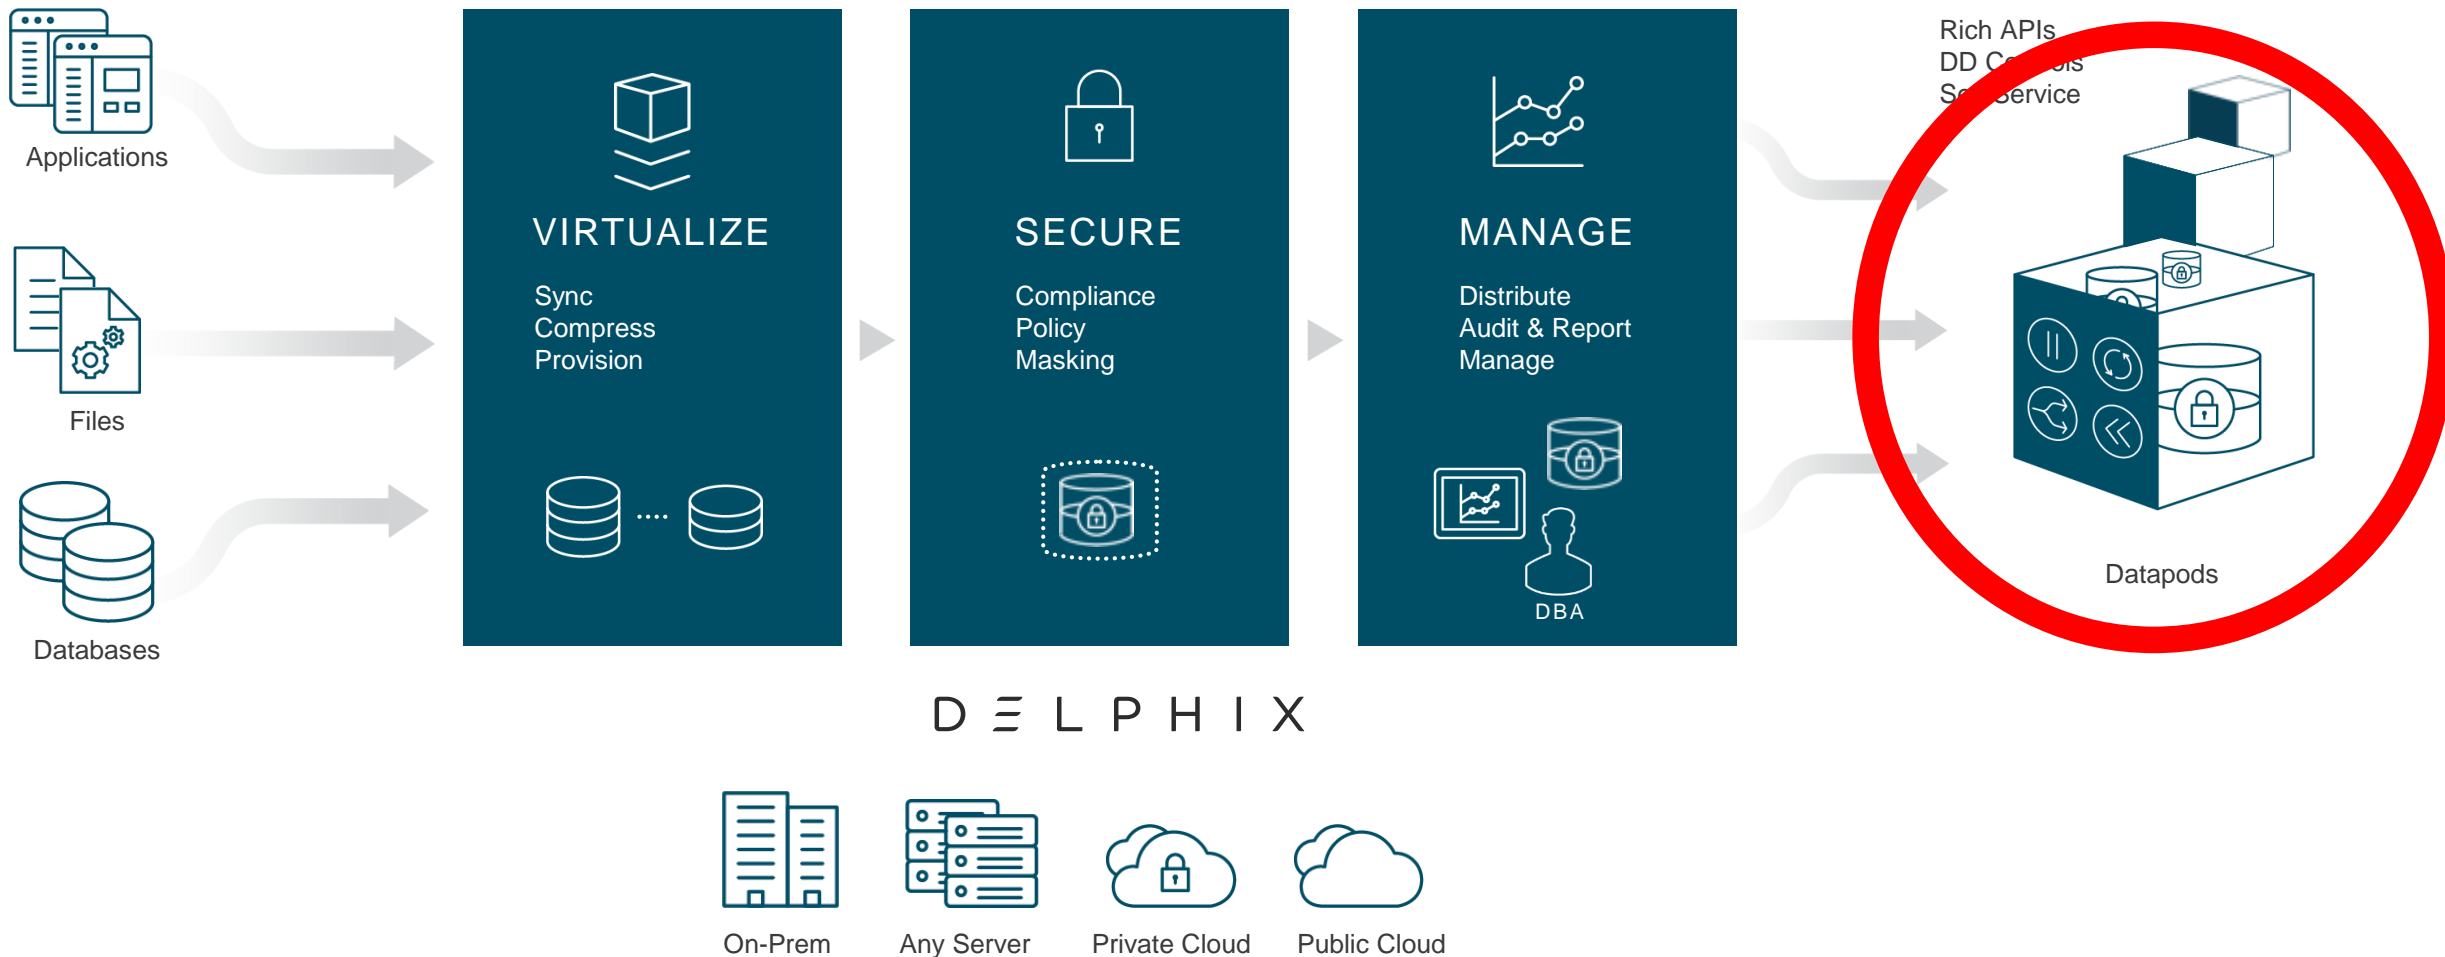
Applications

Files

Databases

VIRTUALIZE

Sync
Compress
Provision

SECURE

Compliance
Policy
Masking

MANAGE

Distribute
Audit & Report
Manage

DBA

Rich APIs
DD C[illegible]ls
S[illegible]ervice

Datapods

DELPHIX

On-Prem

Any Server

Private Cloud

Public Cloud